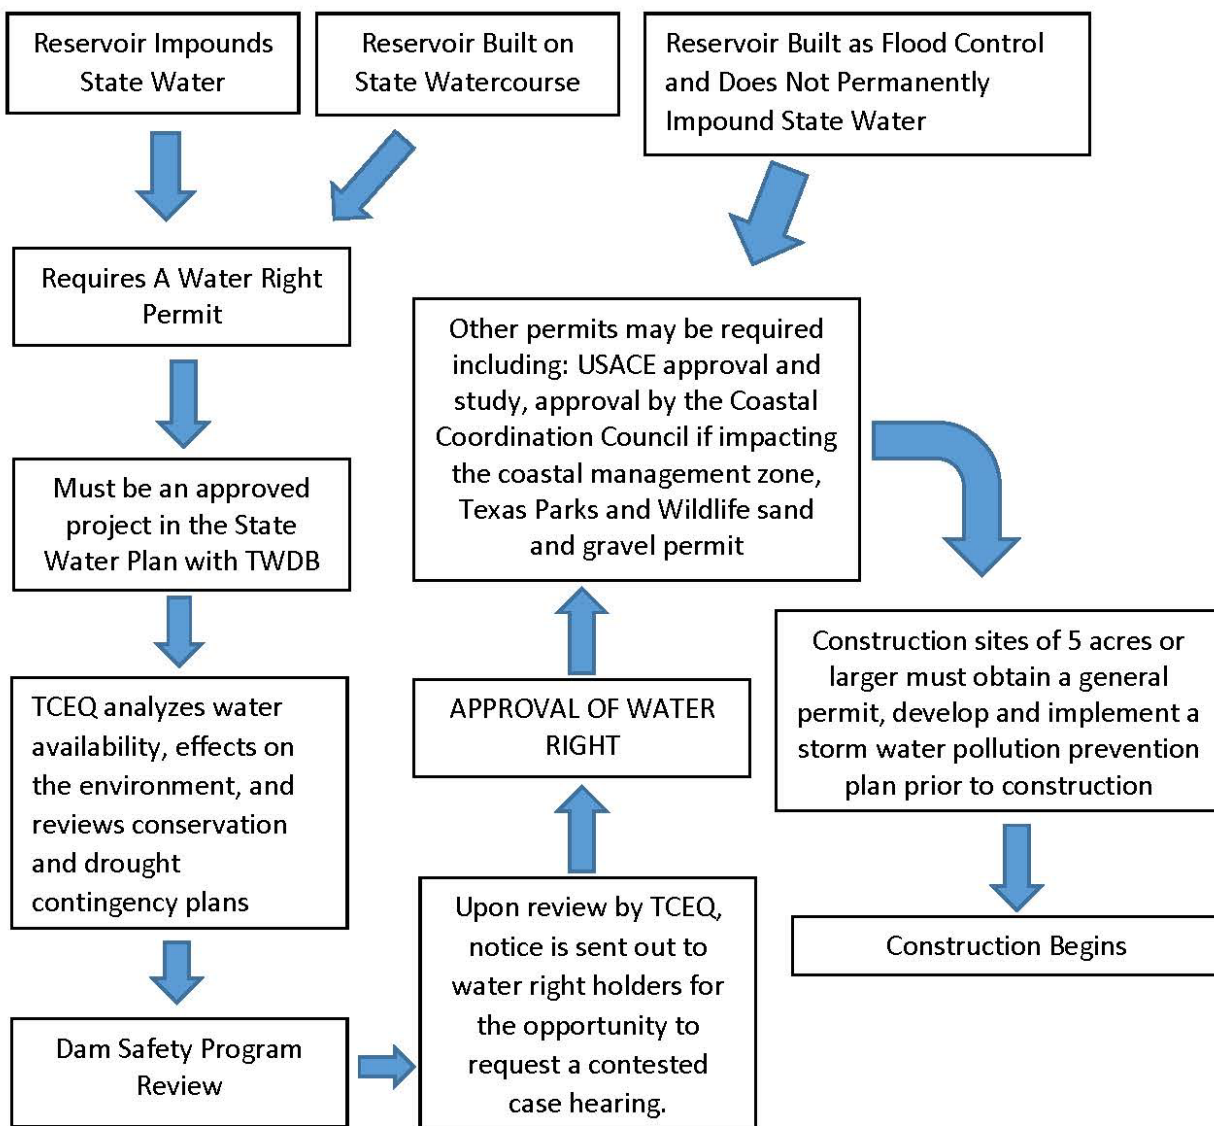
Reservoir Impounds State Water

Reservoir Built on State Watercourse

Reservoir Built as Flood Control and Does Not Permanently Impound State Water

Requires A Water Right Permit

Must be an approved project in the State Water Plan with TWDB

TCEQ analyzes water availability, effects on the environment, and reviews conservation and drought contingency plans

Dam Safety Program Review

Upon review by TCEQ, notice is sent out to water right holders for the opportunity to request a contested case hearing.

APPROVAL OF WATER RIGHT

Other permits may be required including: USACE approval and study, approval by the Coastal Coordination Council if impacting the coastal management zone, Texas Parks and Wildlife sand and gravel permit

Construction sites of 5 acres or larger must obtain a general permit, develop and implement a storm water pollution prevention plan prior to construction

Construction Begins